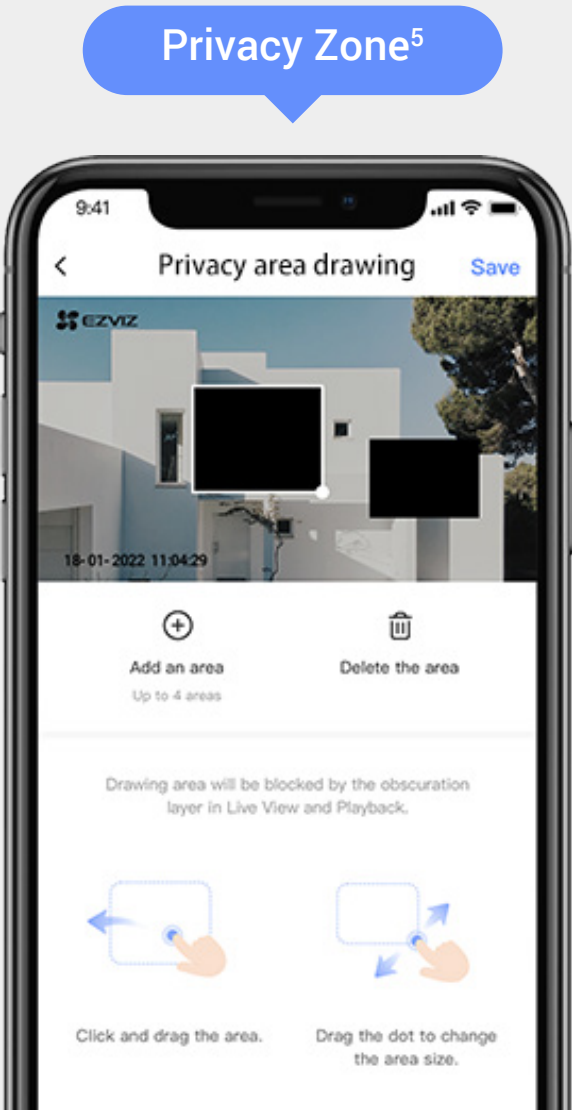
Privacy Zone$^5$

9:41

<

Privacy area drawing

Save

EZVIZ

18-01-2022 11:04:29

Add an area

Up to 4 areas

Delete the area

Drawing area will be blocked by the obscuration layer in Live View and Playback.

Click and drag the area.

Drag the dot to change the area size.